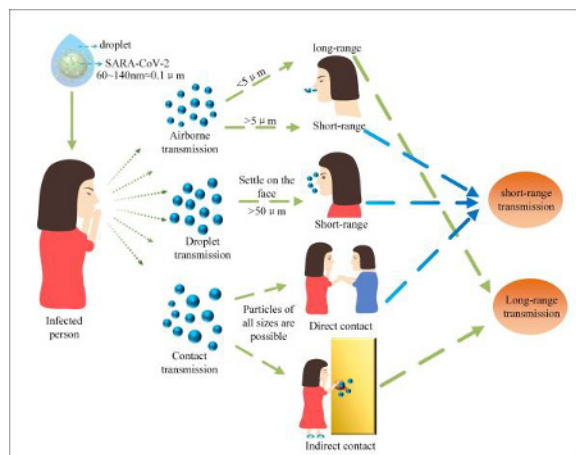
droplet
SARA-CoV-2
60~140nm=0.1 μ m

long-range
<5 μ m
>5 μ m
Short-range
Airborne transmission

Settle on the face
>50 μ m
Short-range
Droplet transmission

short-range transmission

Infected person

Particles of all sizes are possible
Direct contact
Contact transmission

Long-range transmission

Indirect contact